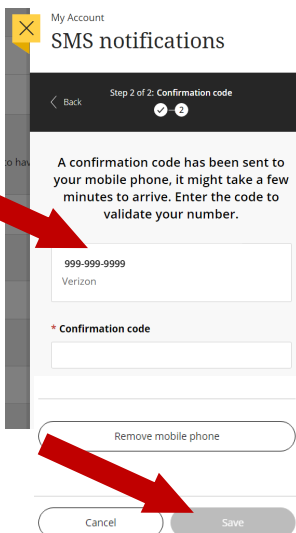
My Account
SMS notifications

Back

Step 2 of 2: Confirmation code

2

o hav

A confirmation code has been sent to your mobile phone, it might take a few minutes to arrive. Enter the code to validate your number.

999-999-9999
Verizon

* Confirmation code

Remove mobile phone

Cancel

Save